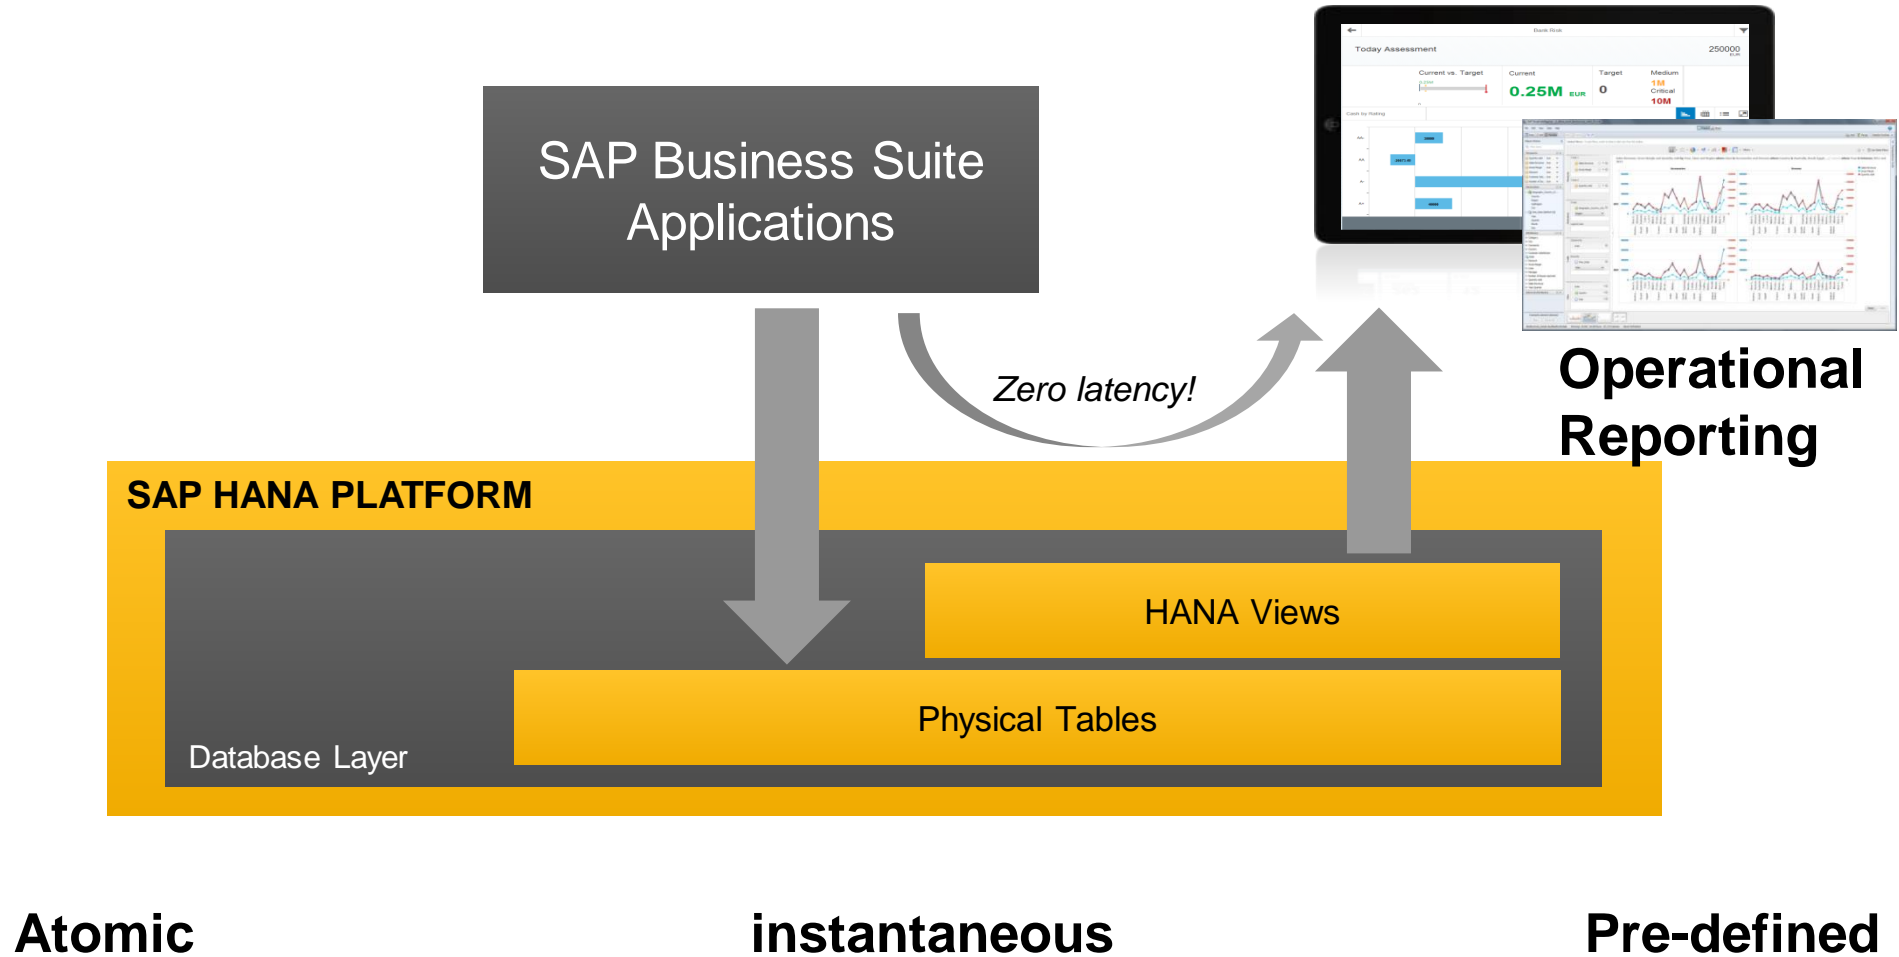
SAP Business Suite Applications

Today Assessment
250000
Current vs. Target
Current
0.25M EUR
Target
0
Medium
1M
Critical
10M

Zero latency!

Operational Reporting

SAP HANA PLATFORM

HANA Views

Physical Tables

Database Layer

Atomic

instantaneous

Pre-defined